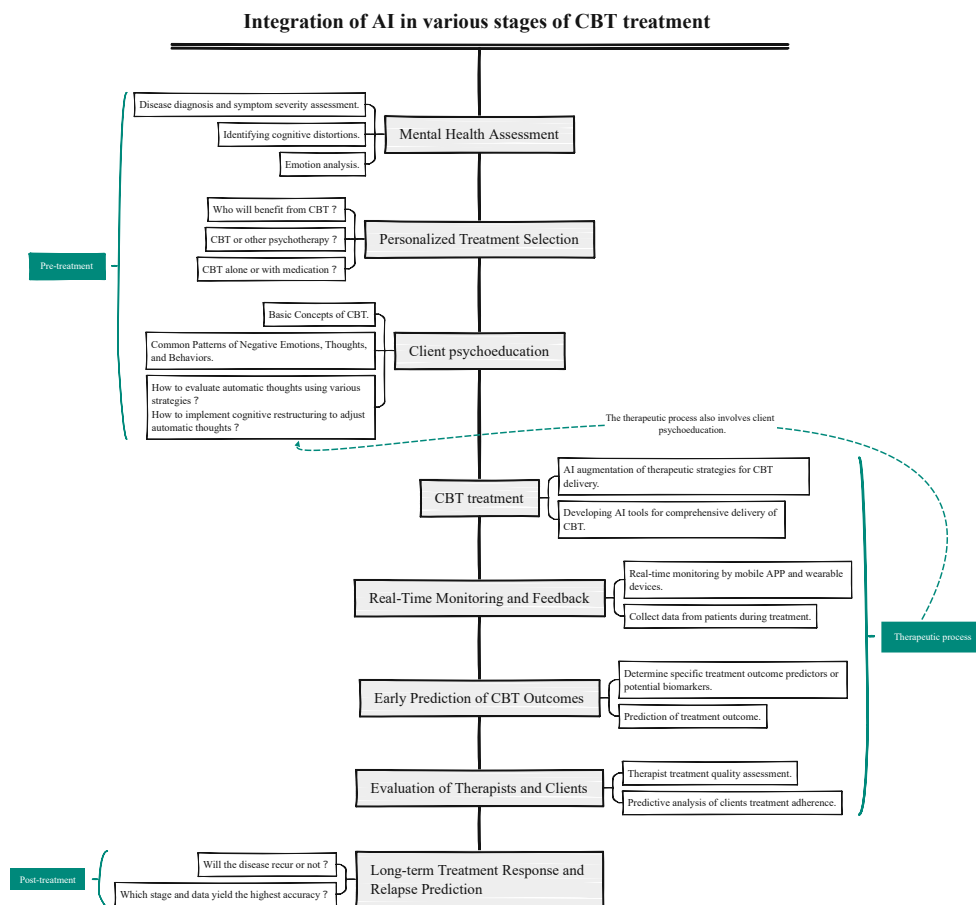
Integration of AI in various stages of CBT treatment

Pre-treatment

Disease diagnosis and symptom severity assessment.

Identifying cognitive distortions.

Emotion analysis.

Mental Health Assessment

Who will benefit from CBT ?

CBT or other psychotherapy ?

CBT alone or with medication ?

Personalized Treatment Selection

Basic Concepts of CBT.

Common Patterns of Negative Emotions, Thoughts, and Behaviors.

How to evaluate automatic thoughts using various strategies ?
How to implement cognitive restructuring to adjust automatic thoughts ?

Client psychoeducation

The therapeutic process also involves client psychoeducation.

CBT treatment

AI augmentation of therapeutic strategies for CBT delivery.

Developing AI tools for comprehensive delivery of CBT.

Real-Time Monitoring and Feedback

Real-time monitoring by mobile APP and wearable devices.

Collect data from patients during treatment.

Therapeutic process

Early Prediction of CBT Outcomes

Determine specific treatment outcome predictors or potential biomarkers.

Prediction of treatment outcome.

Evaluation of Therapists and Clients

Therapist treatment quality assessment.

Predictive analysis of clients treatment adherence.

Post-treatment

Will the disease recur or not ?

Which stage and data yield the highest accuracy ?

Long-term Treatment Response and Relapse Prediction